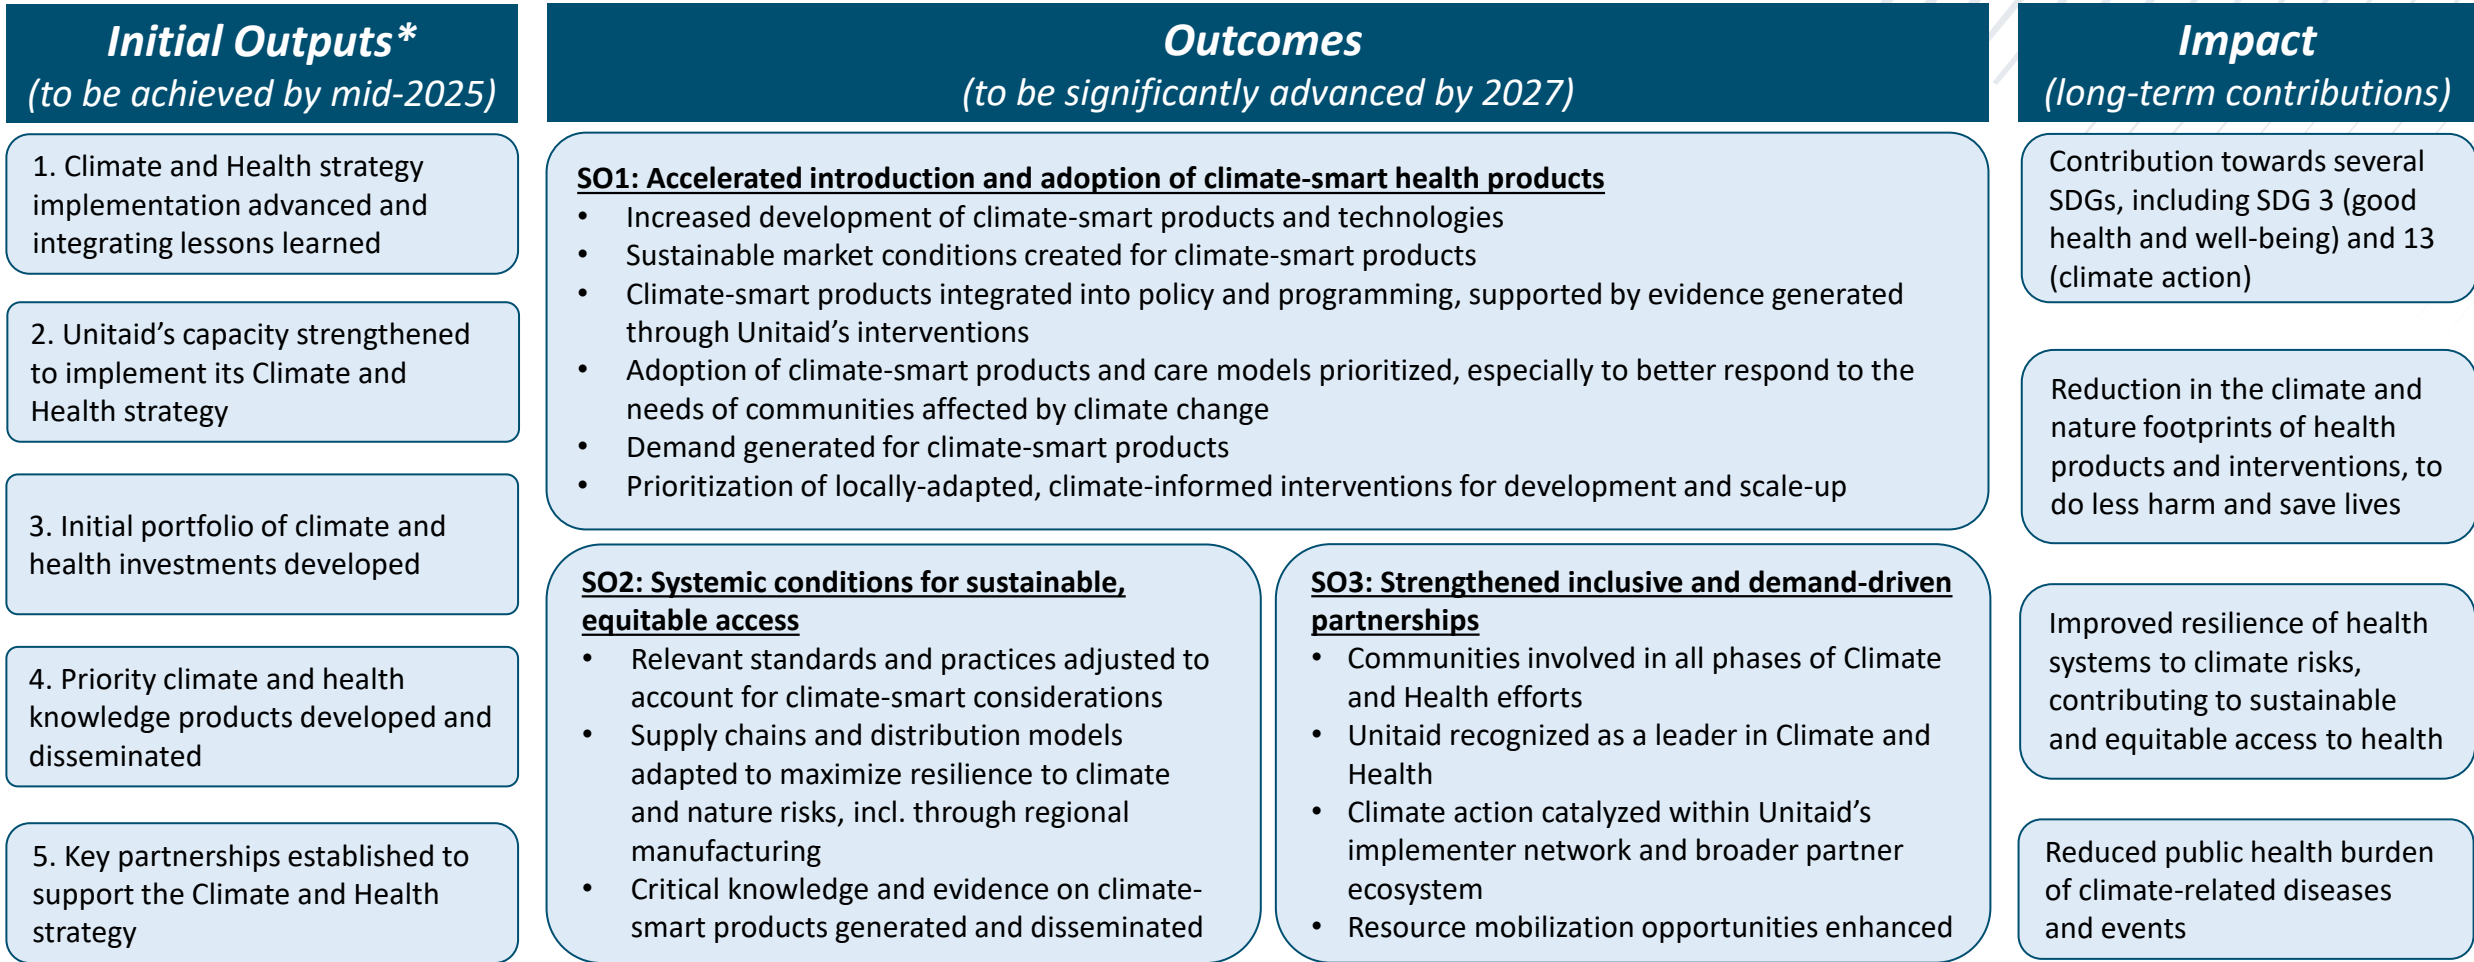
Initial Outputs*
(to be achieved by mid-2025)

1. Climate and Health strategy implementation advanced and integrating lessons learned

2. Unitaid's capacity strengthened to implement its Climate and Health strategy

3. Initial portfolio of climate and health investments developed

4. Priority climate and health knowledge products developed and disseminated

5. Key partnerships established to support the Climate and Health strategy

Outcomes
(to be significantly advanced by 2027)

SO1: Accelerated introduction and adoption of climate-smart health products
- Increased development of climate-smart products and technologies
- Sustainable market conditions created for climate-smart products
- Climate-smart products integrated into policy and programming, supported by evidence generated through Unitaid's interventions
- Adoption of climate-smart products and care models prioritized, especially to better respond to the needs of communities affected by climate change
- Demand generated for climate-smart products
- Prioritization of locally-adapted, climate-informed interventions for development and scale-up

SO2: Systemic conditions for sustainable, equitable access
- Relevant standards and practices adjusted to account for climate-smart considerations
- Supply chains and distribution models adapted to maximize resilience to climate and nature risks, incl. through regional manufacturing
- Critical knowledge and evidence on climate-smart products generated and disseminated

SO3: Strengthened inclusive and demand-driven partnerships
- Communities involved in all phases of Climate and Health efforts
- Unitaid recognized as a leader in Climate and Health
- Climate action catalyzed within Unitaid's implementer network and broader partner ecosystem
- Resource mobilization opportunities enhanced

Impact
(long-term contributions)

Contribution towards several SDGs, including SDG 3 (good health and well-being) and 13 (climate action)

Reduction in the climate and nature footprints of health products and interventions, to do less harm and save lives

Improved resilience of health systems to climate risks, contributing to sustainable and equitable access to health

Reduced public health burden of climate-related diseases and events